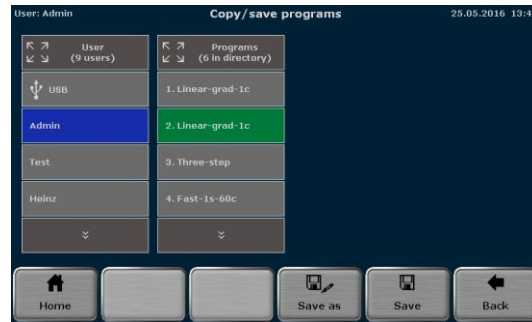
User: Admin

Copy/save programs

25.05.2016 13:4

User
(9 users)

USB

Admin

Test

Heinz

Programs
(6 in directory)

1. Linear-grad-1c

2. Linear-grad-1c

3. Three-step

4. Fast-1s-60c

Home

Save as

Save

Back